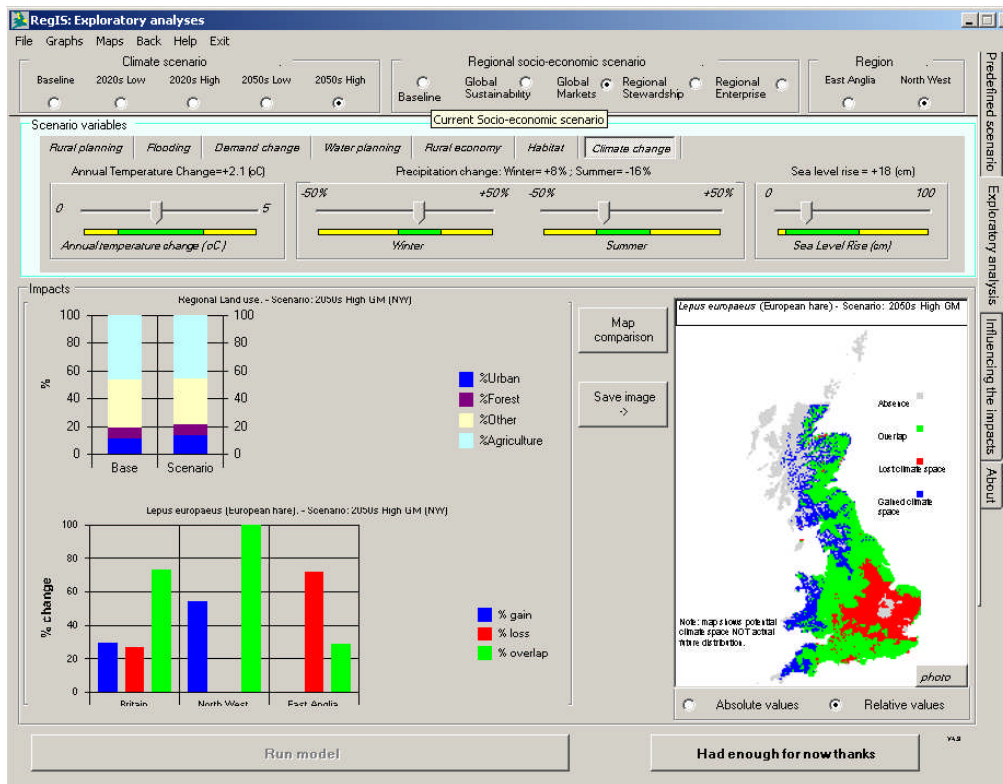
RegIS: Exploratory analyses

File Graphs Maps Back Help Exit

Climate scenario
Baseline 2020s Low 2020s High 2050s Low 2050s High

Regional socio-economic scenario
Baseline Global Sustainability Global Markets Regional Stewardship Regional Enterprise

Region
East Anglia North West

Current Socio-economic scenario

Scenario variables
Rural planning Flooding Demand change Water planning Rural economy Habitat Climate change

Annual Temperature Change=+2.1 (oC)
0 5
Annual temperature change (oC)

Precipitation change: Winter= +8% ; Summer= -16%
-50% +50% -50% +50%
Winter Summer

Sea level rise = +18 (cm)
0 100
Sea Level Rise (cm)

Impacts

Regional Land use. - Scenario: 2050s High GM (NW)
100 80 60 40 20 0
%
Base Scenario
%Urban
%Forest
%Other
%Agriculture

Lepus europaeus (European hare). - Scenario: 2050s High GM (NW)
100 80 60 40 20 0
% change
Britain North West East Anglia
% gain
% loss
% overlap

Map comparison

Save image ->

Lepus europaeus (European hare) - Scenario: 2050s High GM
Absence
Overlap
Lost climate space
Gained climate space
Note: map shows potential climate space NOT actual future distribution.
photo

Absolute values Relative values

Run model

Had enough for now thanks

V4.0

Predefined scenario
Exploratory analysis
Influencing the impacts
About